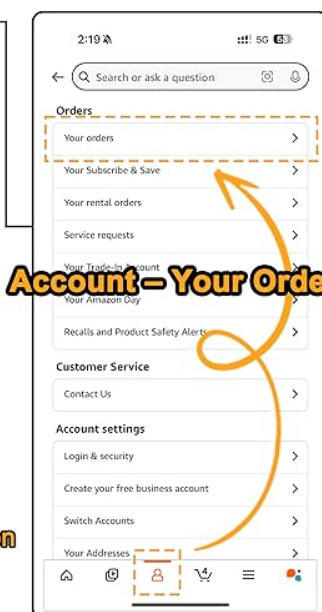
2:19
5G 65

Search or ask a question

Orders

Your orders

Your Subscribe & Save

Your rental orders

Service requests

Your Trade-In Account

Account – Your Orde

Your Amazon Day

Recalls and Product Safety Alerts

Customer Service

Contact Us

Account settings

Login & security

Create your free business account

Switch Accounts

Your Addresses

4

n